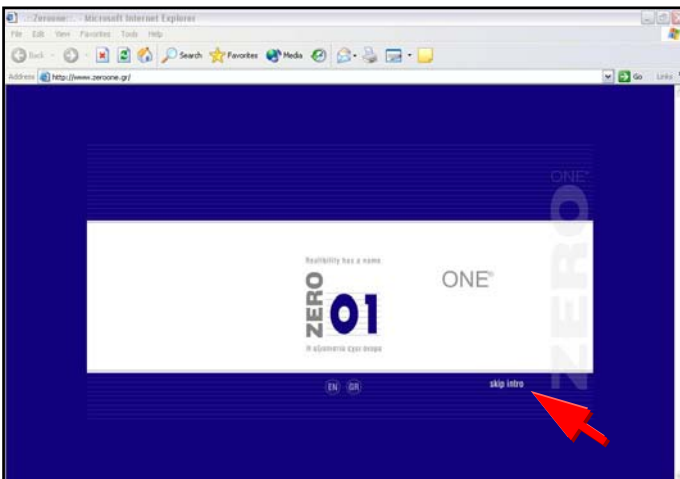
::Zeroone::. - Microsoft Internet Explorer

File Edit View Favorites Tools Help

Back Search Favorites Media

Address http://www.zeroone.gr/ Go Links

ONE

Realibility has a name

ZERO 01

Η αξιοπιστία έχει όνομα

ONE

ZERO

EN GR

skip intro